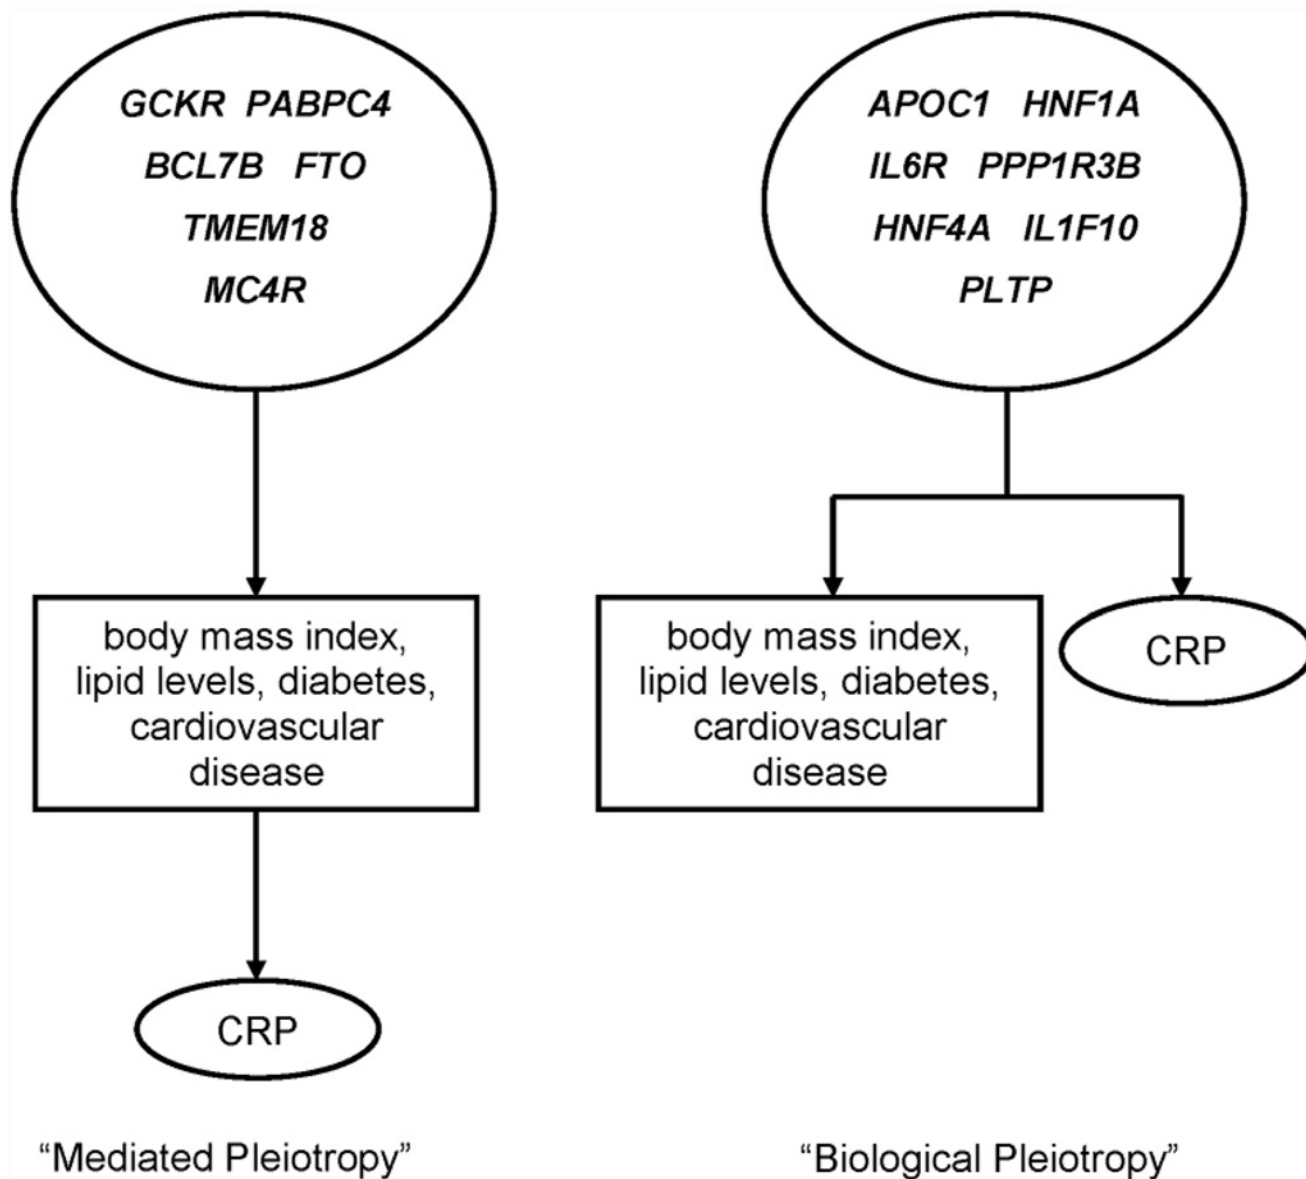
GCKR PABPC4
BCL7B FTO
TMEM18
MC4R

body mass index, lipid levels, diabetes, cardiovascular disease

CRP

"Mediated Pleiotropy"

APOC1 HNF1A
IL6R PPP1R3B
HNF4A IL1F10
PLTP

body mass index, lipid levels, diabetes, cardiovascular disease

CRP

"Biological Pleiotropy"